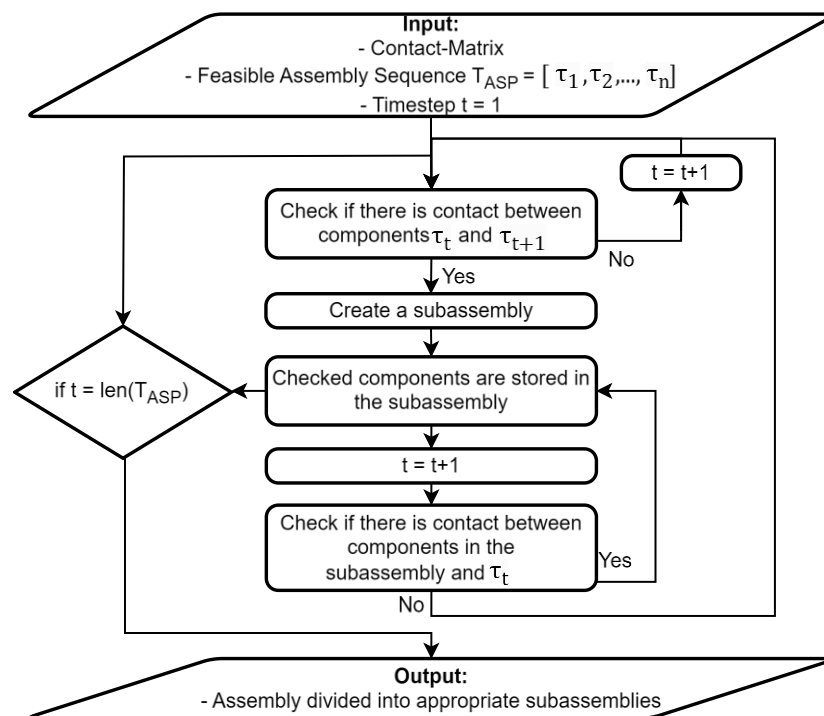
**Input:**
- Contact-Matrix
- Feasible Assembly Sequence $T_{ASP}$ = [ $\tau_1, \tau_2, ..., \tau_n$ ]
- Timestep t = 1

t = t+1

Check if there is contact between components $\tau_t$ and $\tau_{t+1}$

No

Yes

Create a subassembly

if t = len($T_{ASP}$)

Checked components are stored in the subassembly

t = t+1

Check if there is contact between components in the subassembly and $\tau_t$

Yes

No

**Output:**
- Assembly divided into appropriate subassemblies